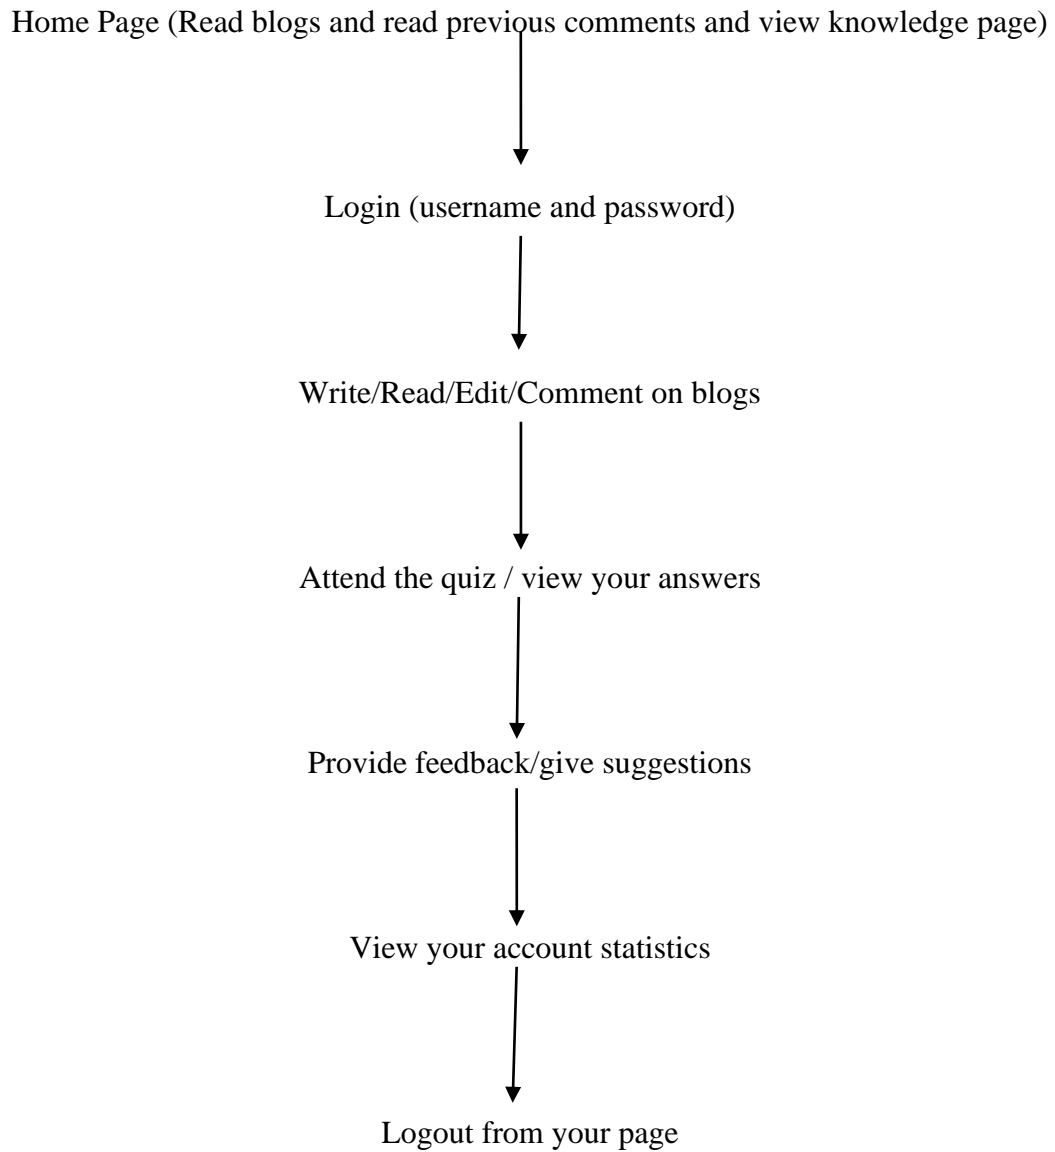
Home Page (Read blogs and read previous comments and view knowledge page)

Login (username and password)

Write/Read/Edit/Comment on blogs

Attend the quiz / view your answers

Provide feedback/give suggestions

View your account statistics

Logout from your page